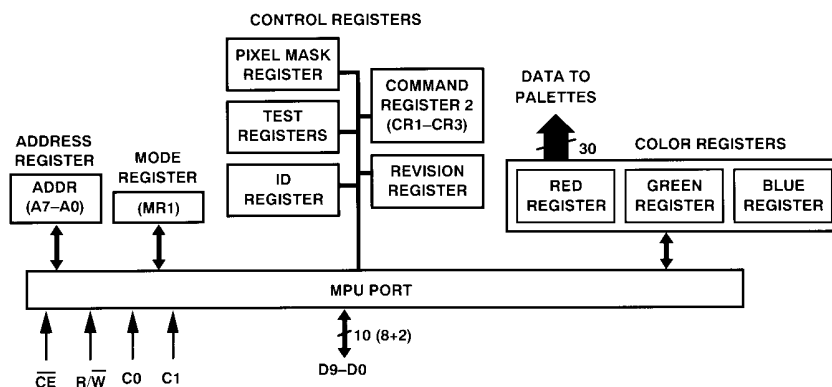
CONTROL REGISTERS

PIXEL MASK REGISTER

TEST REGISTERS

ID REGISTER

COMMAND REGISTER 2 (CR1–CR3)

REVISION REGISTER

DATA TO PALETTES

30

COLOR REGISTERS

RED REGISTER

GREEN REGISTER

BLUE REGISTER

ADDRESS REGISTER

ADDR (A7–A0)

MODE REGISTER

(MR1)

MPU PORT

10 (8+2)

D9–D0

$\overline{CE}$ R/$\overline{W}$ C0 C1